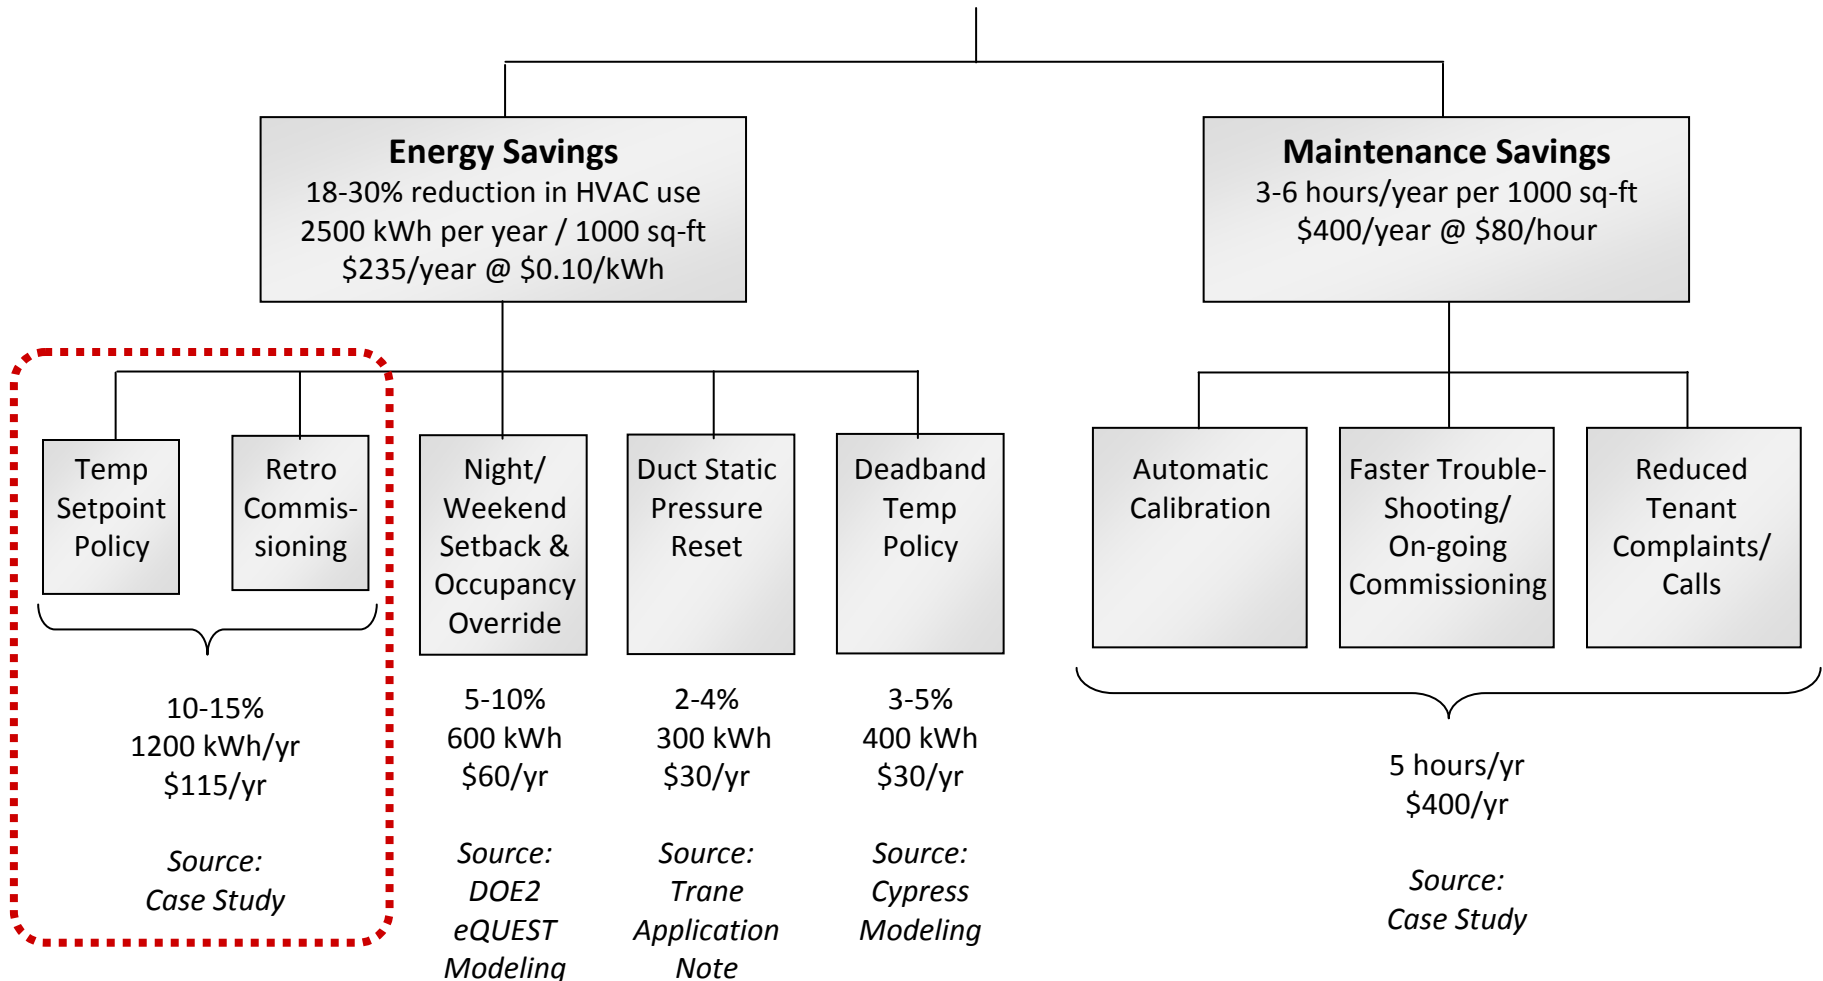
**Energy Savings**
18-30% reduction in HVAC use
2500 kWh per year / 1000 sq-ft
$235/year @ $0.10/kWh

**Maintenance Savings**
3-6 hours/year per 1000 sq-ft
$400/year @ $80/hour

Temp Setpoint Policy

Retro Commissioning

10-15%
1200 kWh/yr
$115/yr

*Source: Case Study*

Night/ Weekend Setback & Occupancy Override

5-10%
600 kWh
$60/yr

*Source: DOE2 eQUEST Modeling*

Duct Static Pressure Reset

2-4%
300 kWh
$30/yr

*Source: Trane Application Note*

Deadband Temp Policy

3-5%
400 kWh
$30/yr

*Source: Cypress Modeling*

Automatic Calibration

Faster Trouble-Shooting/ On-going Commissioning

Reduced Tenant Complaints/ Calls

5 hours/yr
$400/yr

*Source: Case Study*